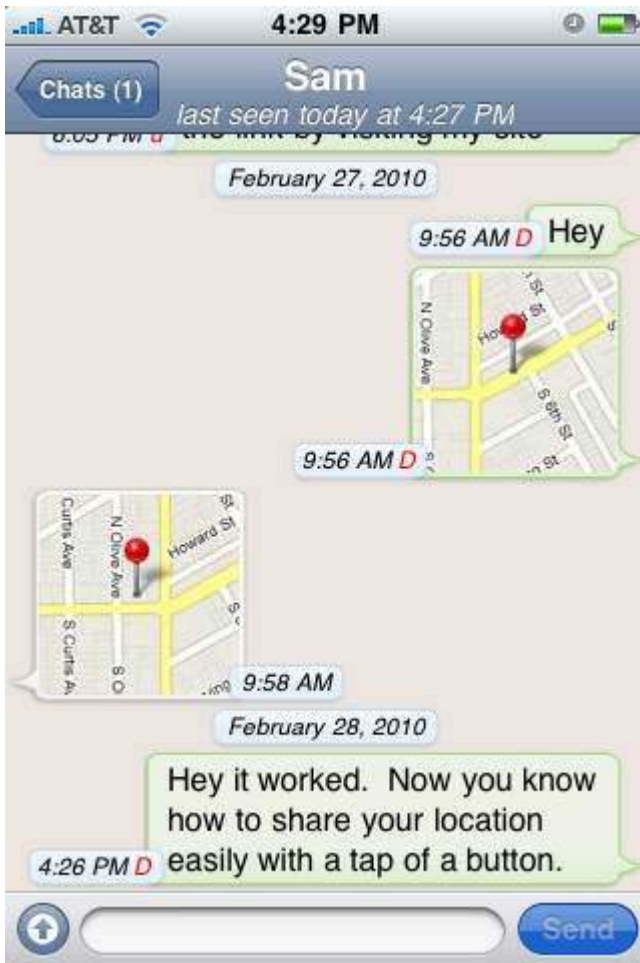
AT&T 4:29 PM

Chats (1)

Sam

last seen today at 4:27 PM

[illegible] the link by visiting my site

February 27, 2010

9:56 AM D Hey

N Olive Ave

Howard St

S 8th St

9:56 AM D

Curtis Ave

N Olive Ave

Howard St

S Curtis A

S O

9:58 AM

February 28, 2010

Hey it worked. Now you know how to share your location easily with a tap of a button.

4:26 PM D

Send